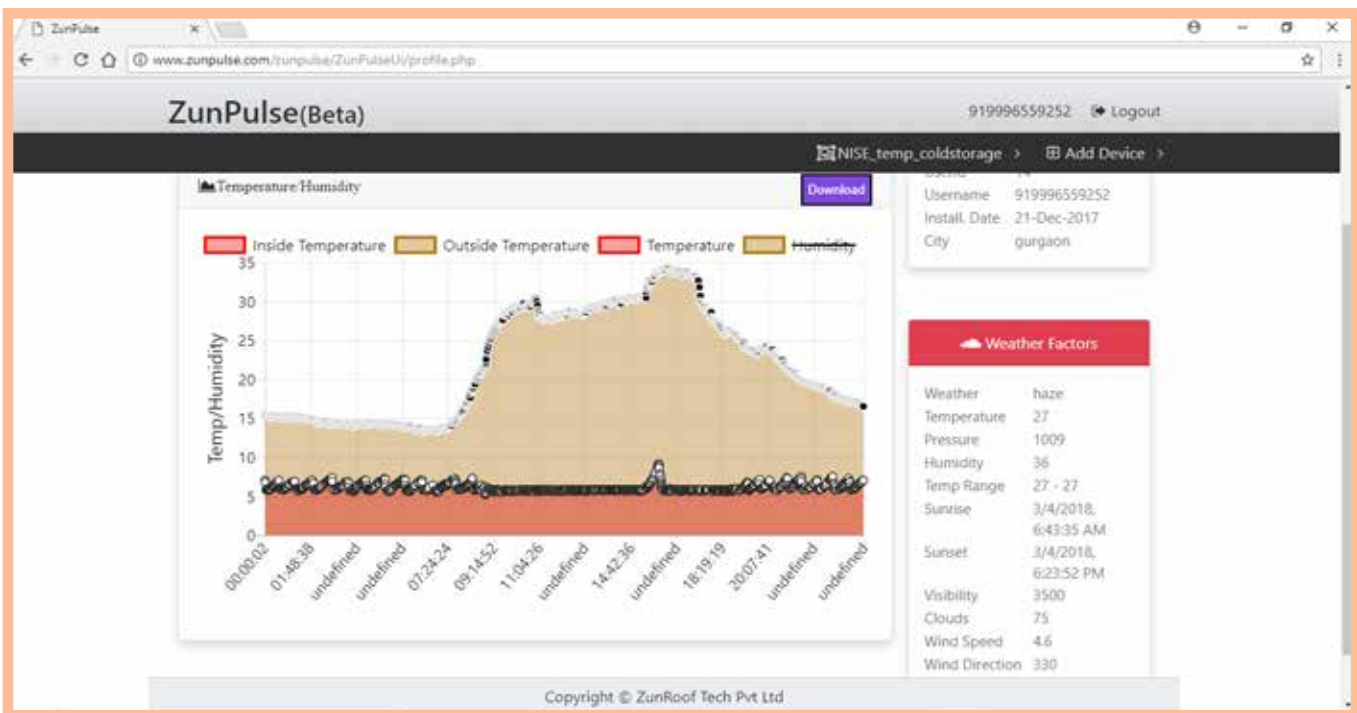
ZunPulse

www.zunpulse.com/zunpulse/ZunPulseUi/profile.php

ZunPulse(Beta)

919996559252 Logout

NISE_temp_coldstorage › Add Device ›

Temperature/Humidity

Download

Inside Temperature Outside Temperature Temperature Humidity

35
30
25
20
15
10
5
0

Temp/Humidity

00:00:02 01:48:38 undefined undefined 07:24:24 09:14:52 11:04:26 undefined 14:42:36 undefined 18:19:19 20:07:41 undefined undefined

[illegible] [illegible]
Username 919996559252
Install. Date 21-Dec-2017
City gurgaon

Weather Factors

Weather haze
Temperature 27
Pressure 1009
Humidity 36
Temp Range 27 - 27
Sunrise 3/4/2018, 6:43:35 AM
Sunset 3/4/2018, 6:23:52 PM
Visibility 3500
Clouds 75
Wind Speed 4.6
Wind Direction 330

Copyright © ZunRoof Tech Pvt Ltd